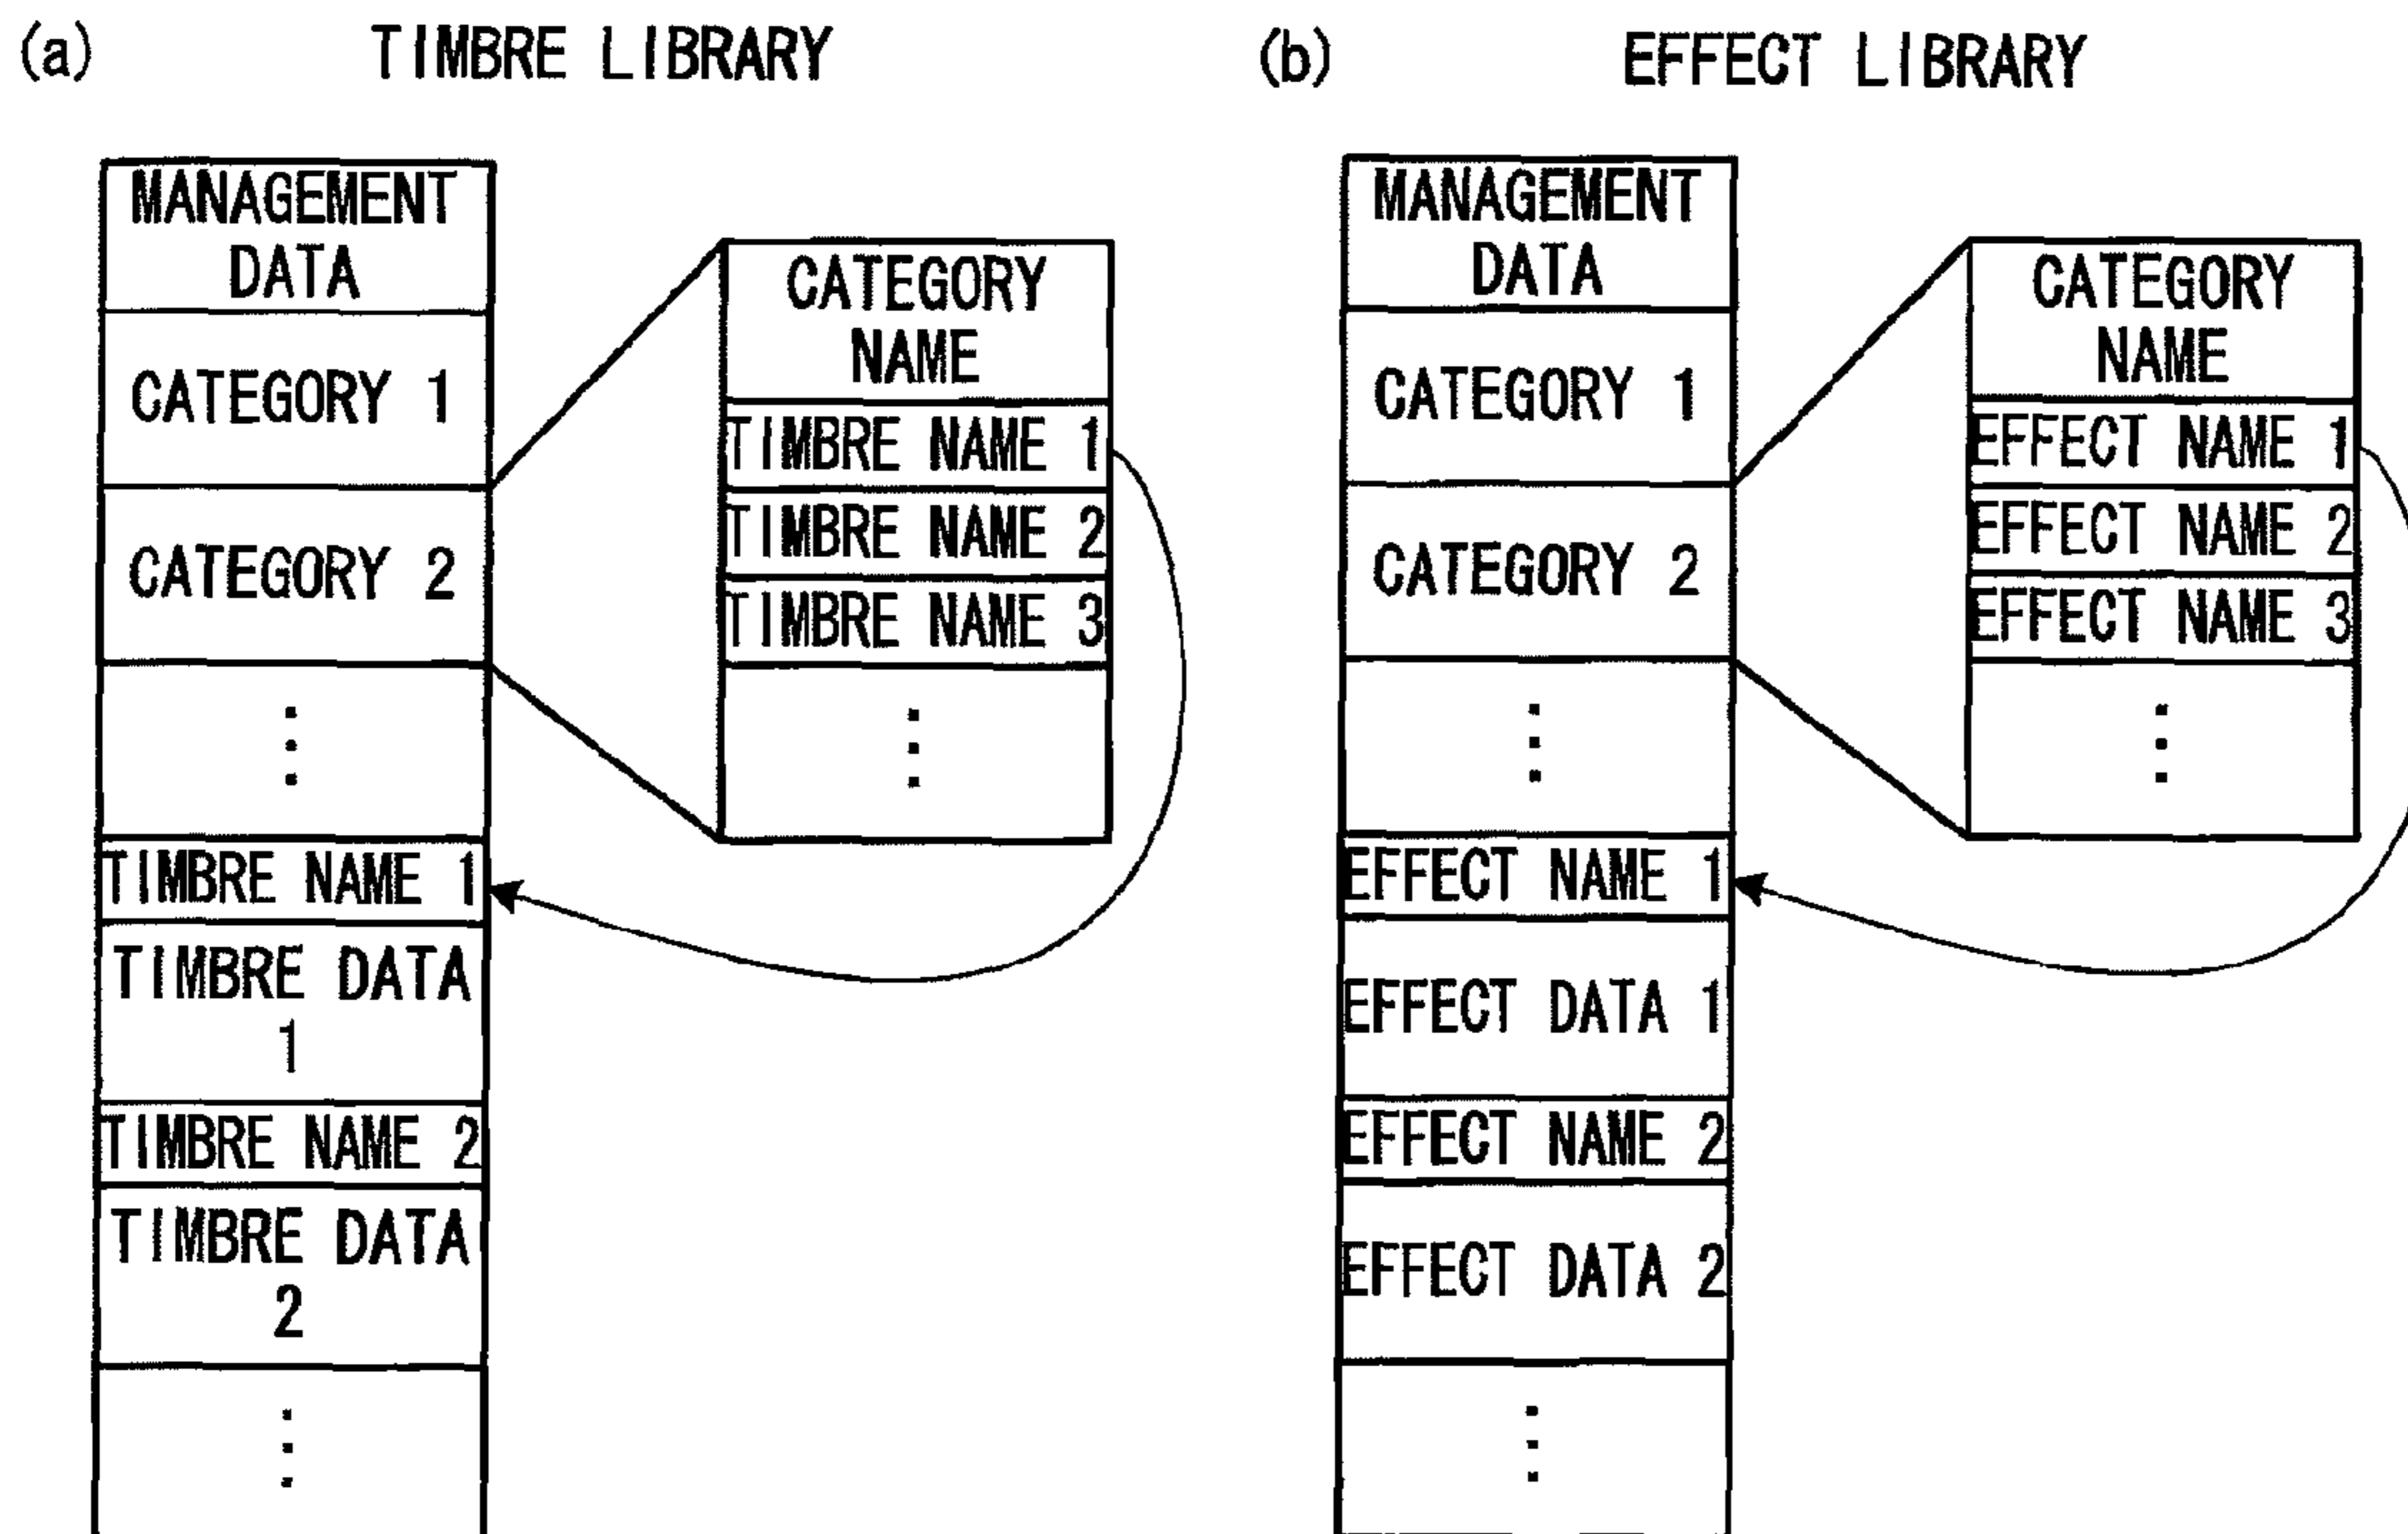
(a) TIMBRE LIBRARY

MANAGEMENT DATA

CATEGORY 1

CATEGORY 2

⋮

TIMBRE NAME 1

TIMBRE DATA 1

TIMBRE NAME 2

TIMBRE DATA 2

⋮

CATEGORY NAME

TIMBRE NAME 1

TIMBRE NAME 2

TIMBRE NAME 3

⋮

(b) EFFECT LIBRARY

MANAGEMENT DATA

CATEGORY 1

CATEGORY 2

⋮

EFFECT NAME 1

EFFECT DATA 1

EFFECT NAME 2

EFFECT DATA 2

⋮

CATEGORY NAME

EFFECT NAME 1

EFFECT NAME 2

EFFECT NAME 3

⋮